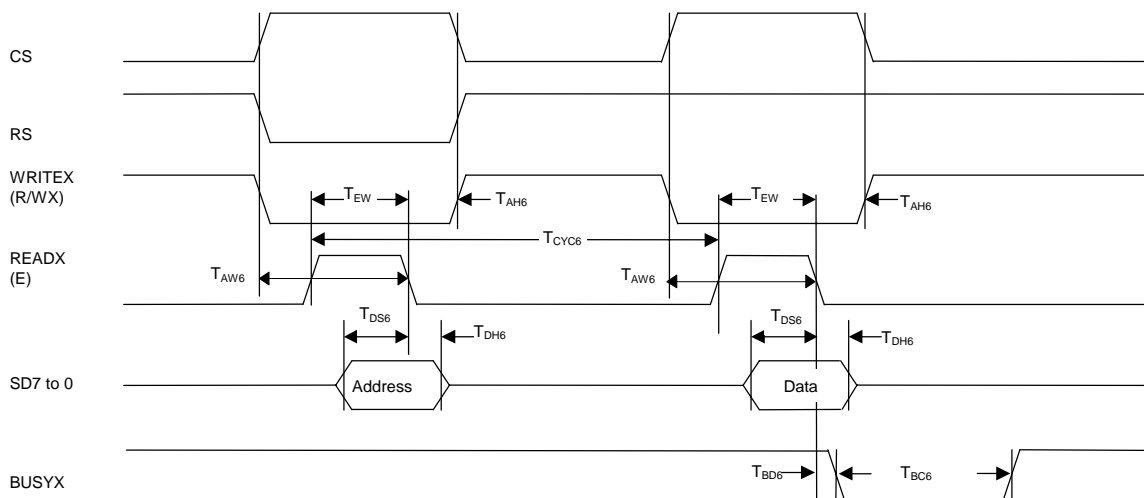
CS

RS

WRITEX (R/WX)

$T_{EW}$

$T_{AH6}$

$T_{EW}$

$T_{AH6}$

$T_{CYC6}$

READX (E)

$T_{AW6}$

$T_{AW6}$

$T_{DS6}$

$T_{DH6}$

$T_{DS6}$

$T_{DH6}$

SD7 to 0

Address

Data

BUSYX

$T_{BD6}$

$T_{BC6}$